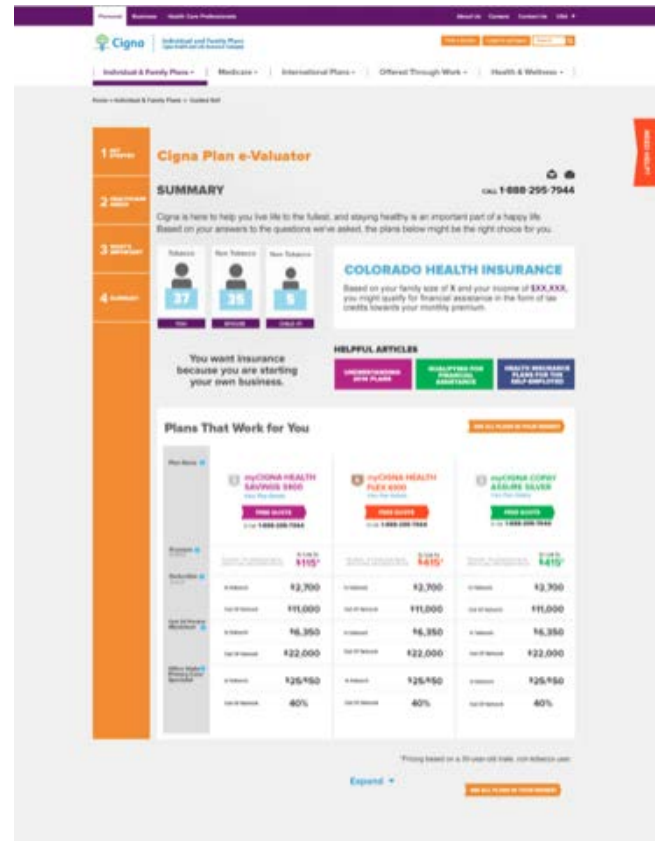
Personal Business Health Care Professionals About Us Careers Contact Us USA

Cigna Individual and Family Plans

Individual & Family Plans Medicare International Plans Offered Through Work Health & Wellness

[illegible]

1 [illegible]

2 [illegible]

3 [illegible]

4 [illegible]

Cigna Plan e-Valuator

SUMMARY

CALL 1-888-295-7944

Cigna is here to help you live life to the fullest, and staying healthy is an important part of a happy life. Based on your answers to the questions we've asked, the plans below might be the right choice for you.

Tobacco Non Tobacco Non Tobacco

37 35 5

YOU SPOUSE CHILD

COLORADO HEALTH INSURANCE

Based on your family size of X and your income of $XX,XXX, you might qualify for financial assistance in the form of tax credits towards your monthly premium.

You want insurance because you are starting your own business.

HELPFUL ARTICLES

UNDERSTANDING 2016 PLANS

QUALIFYING FOR FINANCIAL ASSISTANCE

HEALTH INSURANCE PLANS FOR THE SELF-EMPLOYED

Plans That Work for You

SEE ALL PLANS IN YOUR MARKET

myCIGNA HEALTH SAVINGS 5400

myCIGNA HEALTH FLEX 6000

myCIGNA COPAY ASSURE SILVER

FREE QUOTE FREE QUOTE FREE QUOTE

1-888-295-7944 1-888-295-7944 1-888-295-7944

$115* $415* $415*

$2,700 $2,700 $2,700

$11,000 $11,000 $11,000

$6,350 $6,350 $6,350

$22,000 $22,000 $22,000

$25/$50 $25/$50 $25/$50

40% 40% 40%

*Pricing based on a 30-year-old male, non-tobacco user.

Expand

SEE ALL PLANS IN YOUR MARKET